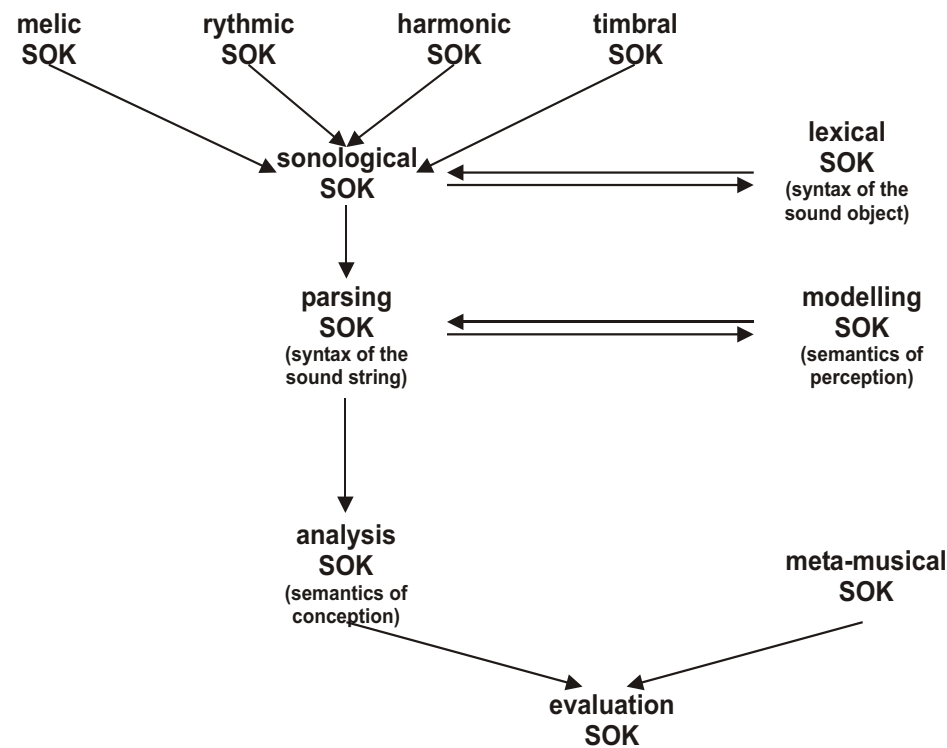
melic SOK

rythmic SOK

harmonic SOK

timbral SOK

sonological SOK

lexical SOK (syntax of the sound object)

parsing SOK (syntax of the sound string)

modelling SOK (semantics of perception)

analysis SOK (semantics of conception)

meta-musical SOK

evaluation SOK